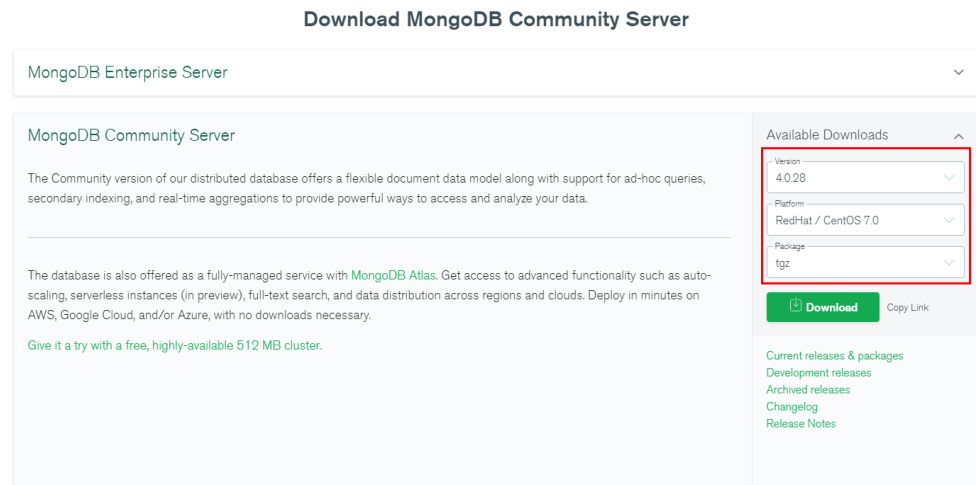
Download MongoDB Community Server

MongoDB Enterprise Server

MongoDB Community Server

The Community version of our distributed database offers a flexible document data model along with support for ad-hoc queries, secondary indexing, and real-time aggregations to provide powerful ways to access and analyze your data.

The database is also offered as a fully-managed service with MongoDB Atlas. Get access to advanced functionality such as auto-scaling, serverless instances (in preview), full-text search, and data distribution across regions and clouds. Deploy in minutes on AWS, Google Cloud, and/or Azure, with no downloads necessary.

Give it a try with a free, highly-available 512 MB cluster.

Available Downloads

Version
4.0.28

Platform
RedHat / CentOS 7.0

Package
tgz

Download
Copy Link

Current releases & packages
Development releases
Archived releases
Changelog
Release Notes